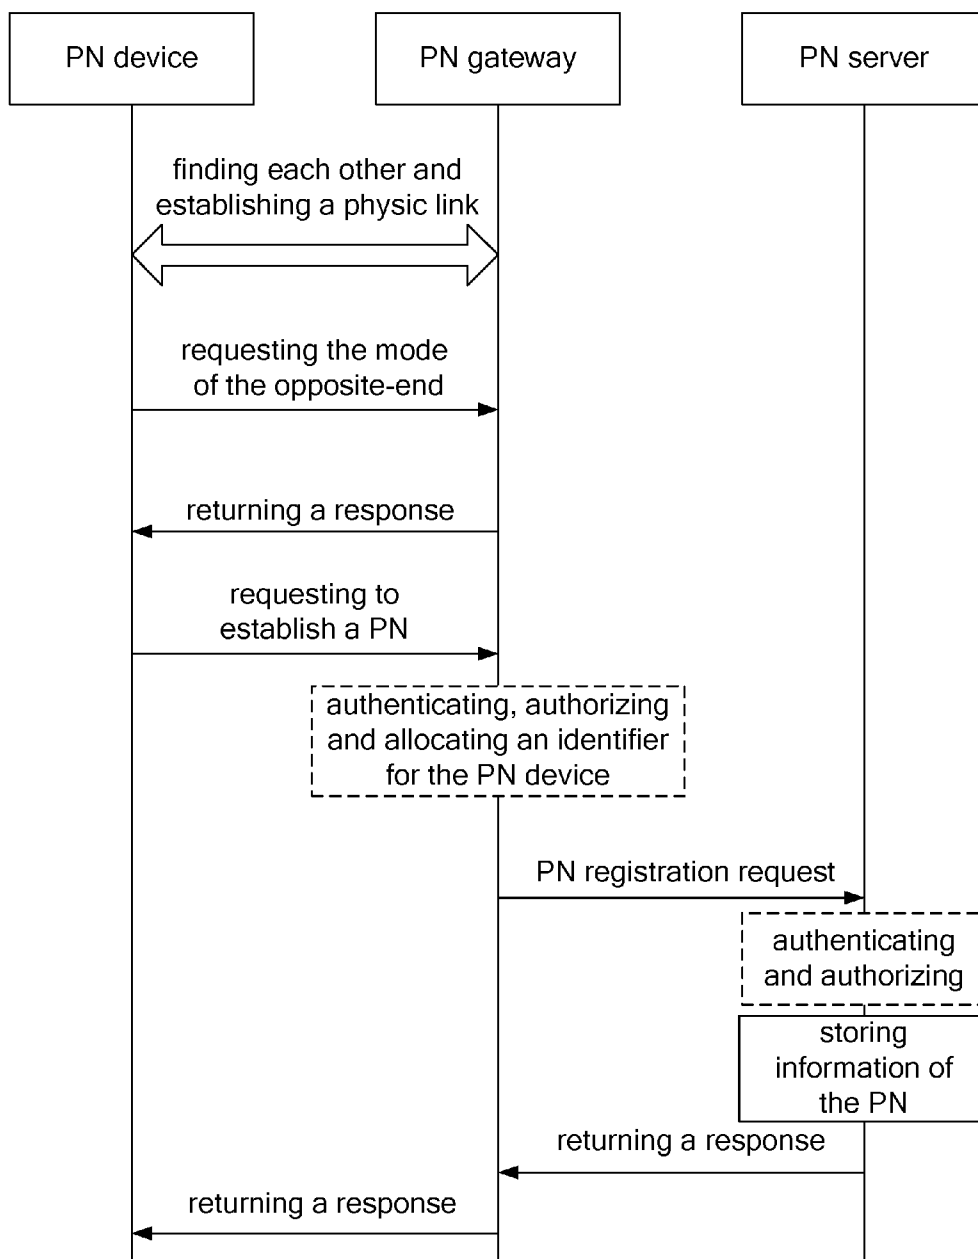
PN device

PN gateway

PN server

finding each other and establishing a physic link

requesting the mode of the opposite-end

returning a response

requesting to establish a PN

authenticating, authorizing and allocating an identifier for the PN device

PN registration request

authenticating and authorizing

storing information of the PN

returning a response

returning a response